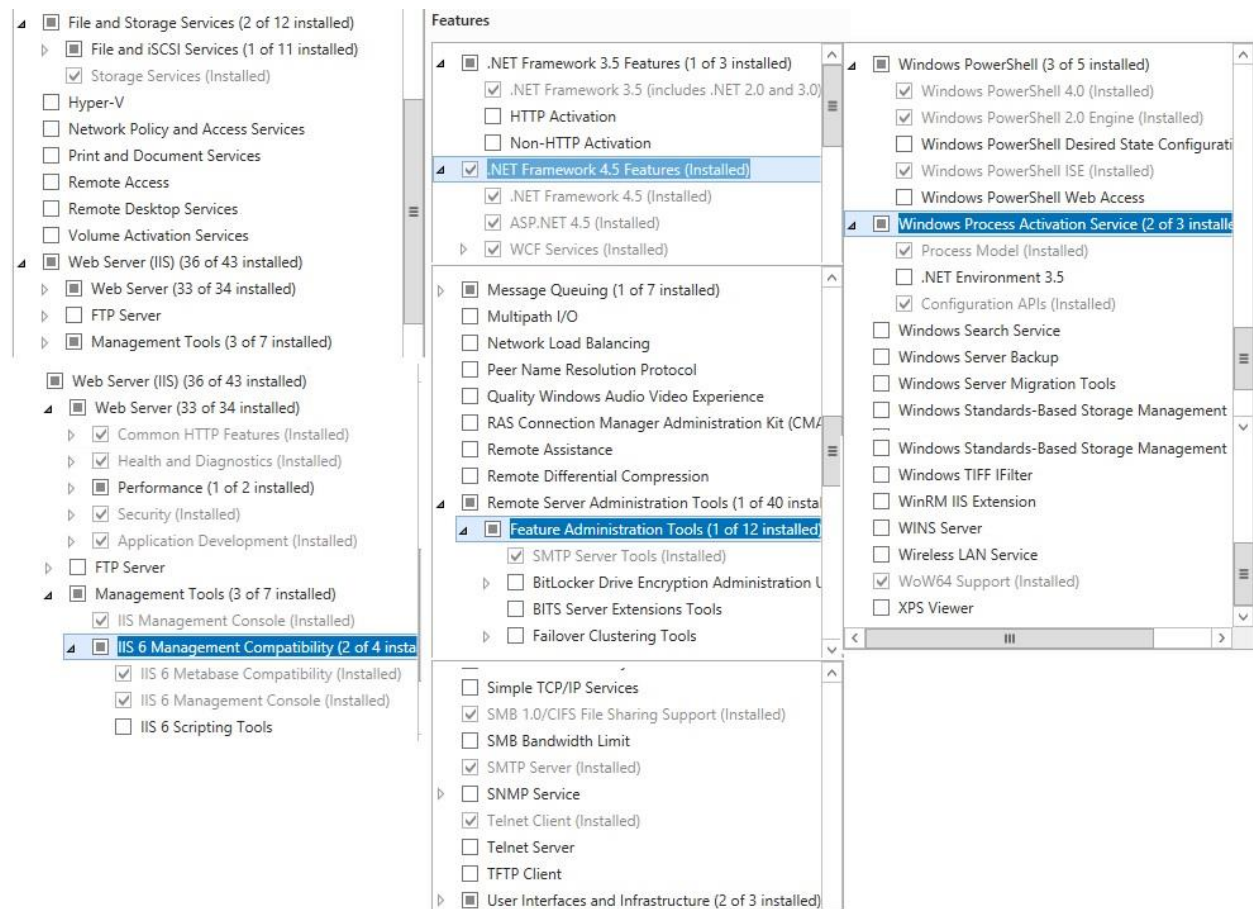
File and Storage Services (2 of 12 installed)
File and iSCSI Services (1 of 11 installed)
Storage Services (Installed)
Hyper-V
Network Policy and Access Services
Print and Document Services
Remote Access
Remote Desktop Services
Volume Activation Services
Web Server (IIS) (36 of 43 installed)
Web Server (33 of 34 installed)
FTP Server
Management Tools (3 of 7 installed)

Web Server (IIS) (36 of 43 installed)
Web Server (33 of 34 installed)
Common HTTP Features (Installed)
Health and Diagnostics (Installed)
Performance (1 of 2 installed)
Security (Installed)
Application Development (Installed)
FTP Server
Management Tools (3 of 7 installed)
IIS Management Console (Installed)
IIS 6 Management Compatibility (2 of 4 insta
IIS 6 Metabase Compatibility (Installed)
IIS 6 Management Console (Installed)
IIS 6 Scripting Tools

Features

.NET Framework 3.5 Features (1 of 3 installed)
.NET Framework 3.5 (includes .NET 2.0 and 3.0)
HTTP Activation
Non-HTTP Activation
.NET Framework 4.5 Features (Installed)
.NET Framework 4.5 (Installed)
ASP.NET 4.5 (Installed)
WCF Services (Installed)

Message Queuing (1 of 7 installed)
Multipath I/O
Network Load Balancing
Peer Name Resolution Protocol
Quality Windows Audio Video Experience
RAS Connection Manager Administration Kit (CMA
Remote Assistance
Remote Differential Compression
Remote Server Administration Tools (1 of 40 instal
Feature Administration Tools (1 of 12 installed)
SMTP Server Tools (Installed)
BitLocker Drive Encryption Administration U
BITS Server Extensions Tools
Failover Clustering Tools

Simple TCP/IP Services
SMB 1.0/CIFS File Sharing Support (Installed)
SMB Bandwidth Limit
SMTP Server (Installed)
SNMP Service
Telnet Client (Installed)
Telnet Server
TFTP Client
User Interfaces and Infrastructure (2 of 3 installed)

Windows PowerShell (3 of 5 installed)
Windows PowerShell 4.0 (Installed)
Windows PowerShell 2.0 Engine (Installed)
Windows PowerShell Desired State Configurati
Windows PowerShell ISE (Installed)
Windows PowerShell Web Access
Windows Process Activation Service (2 of 3 installe
Process Model (Installed)
.NET Environment 3.5
Configuration APIs (Installed)
Windows Search Service
Windows Server Backup
Windows Server Migration Tools
Windows Standards-Based Storage Management

Windows Standards-Based Storage Management
Windows TIFF IFilter
WinRM IIS Extension
WINS Server
Wireless LAN Service
WoW64 Support (Installed)
XPS Viewer